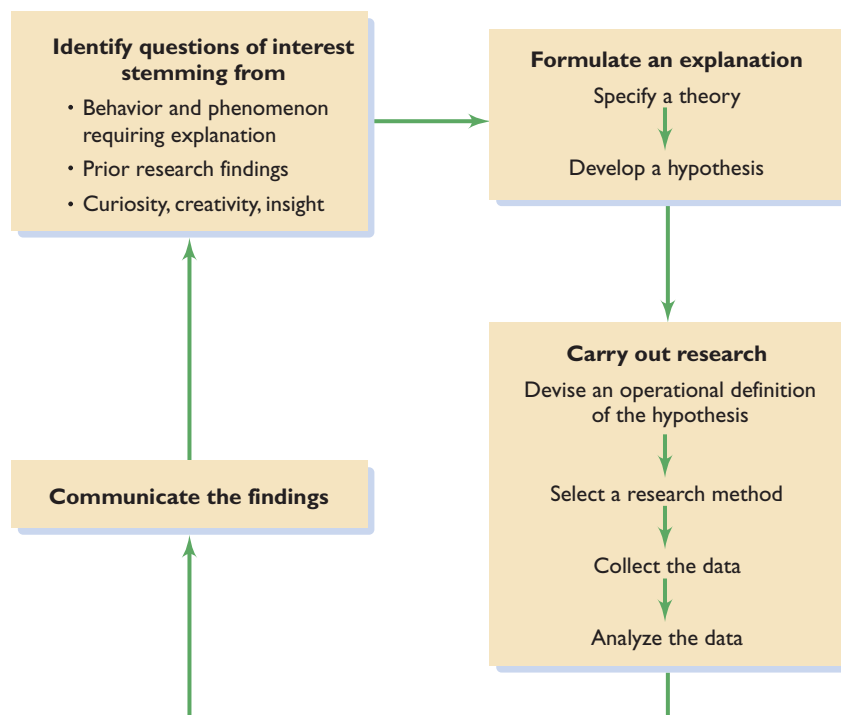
**Identify questions of interest stemming from**

• Behavior and phenomenon requiring explanation
• Prior research findings
• Curiosity, creativity, insight

**Formulate an explanation**

Specify a theory

Develop a hypothesis

**Carry out research**

Devise an operational definition of the hypothesis

Select a research method

Collect the data

Analyze the data

**Communicate the findings**